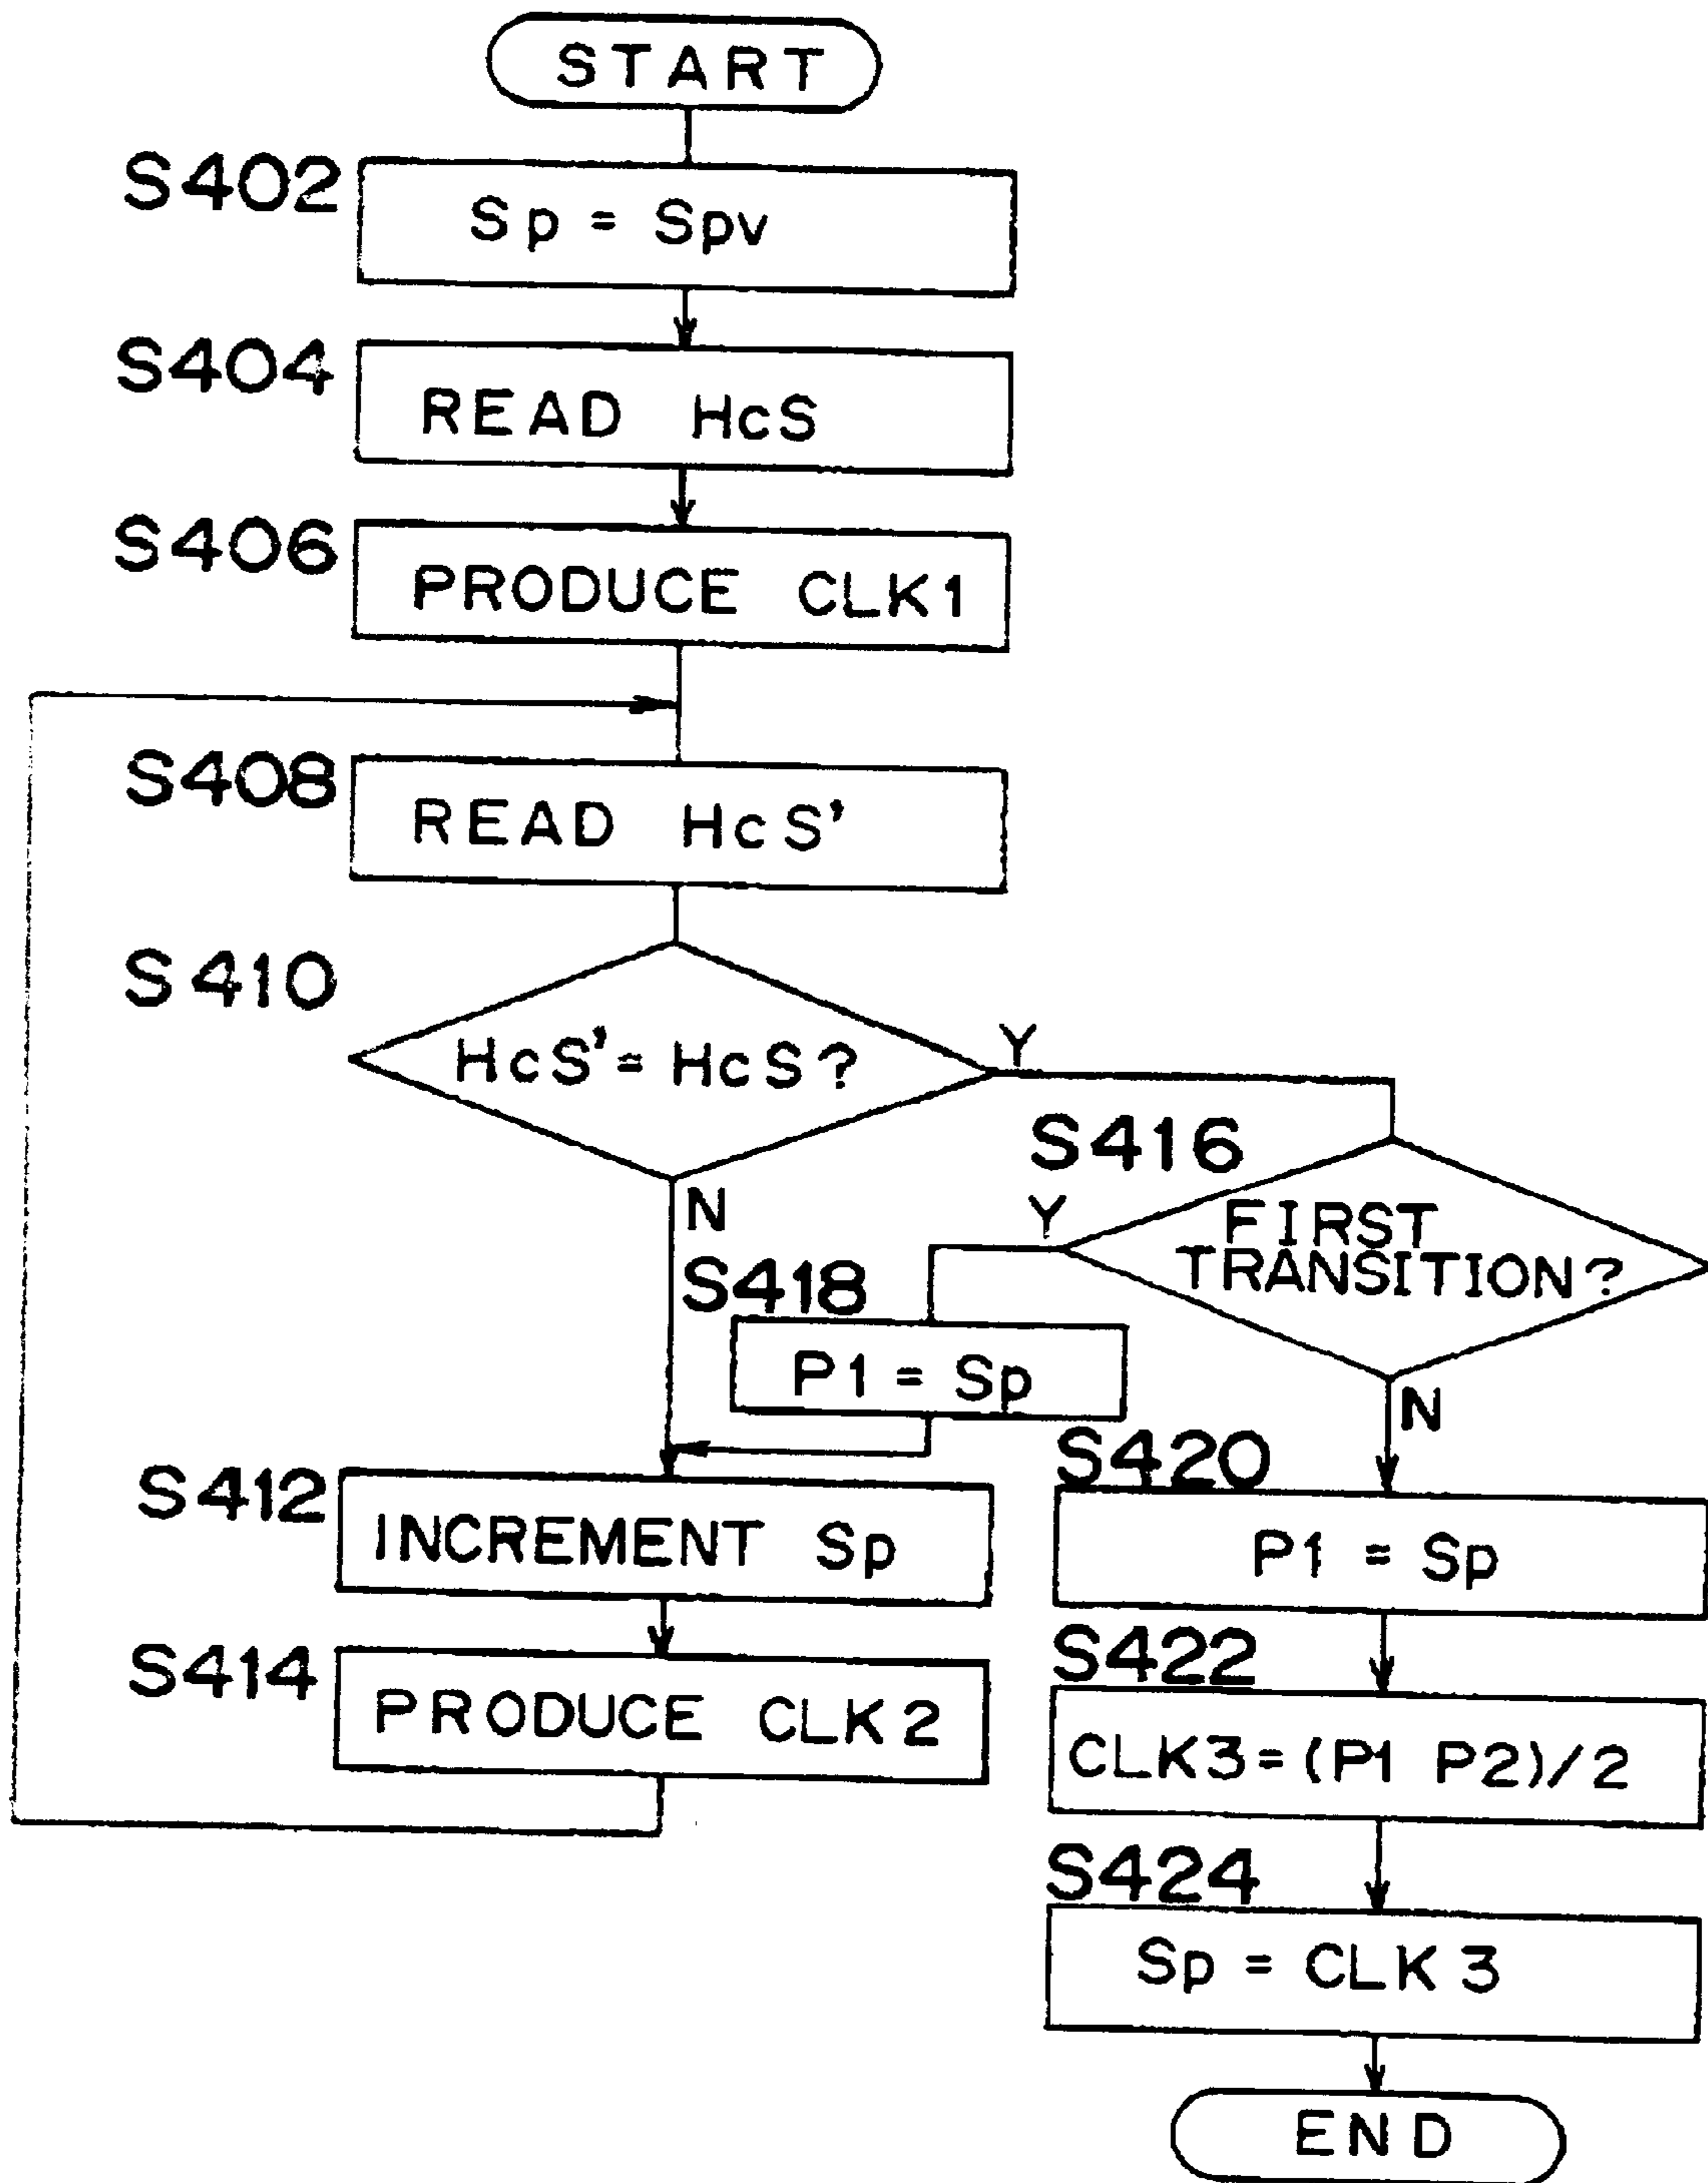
START

S402
Sp = Spv

S404
READ HcS

S406
PRODUCE CLK1

S408
READ HcS'

S410
HcS'= HcS?

Y

S416
FIRST TRANSITION?

Y

N

S418
P1 = Sp

N

S420
P1 = Sp

S412
INCREMENT Sp

S414
PRODUCE CLK2

S422
CLK3=(P1 P2)/2

S424
Sp = CLK3

END